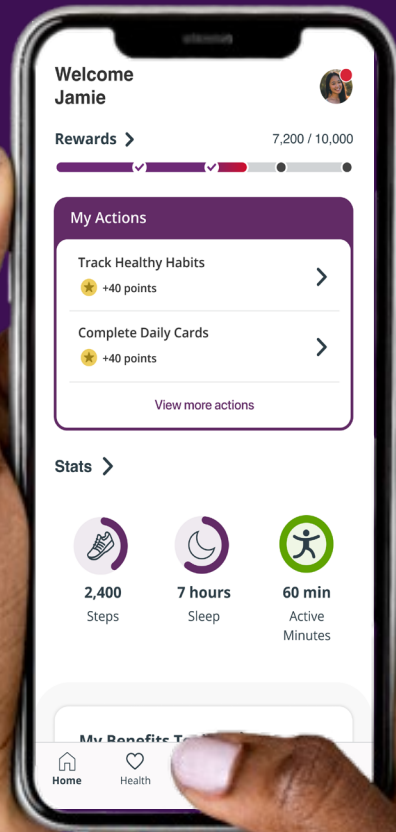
Welcome
Jamie

Rewards
7,200 / 10,000

My Actions

Track Healthy Habits
+40 points

Complete Daily Cards
+40 points

View more actions

Stats

2,400
Steps

7 hours
Sleep

60 min
Active Minutes

My Benefits T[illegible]

Home
Health